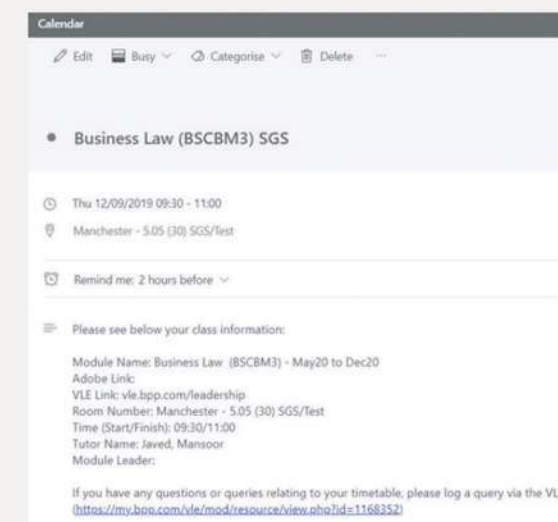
Calendar

Edit Busy Categorise Delete ···

Business Law (BSCBM3) SGS

Thu 12/09/2019 09:30 - 11:00

Manchester - 5.05 (30) SGS/Test

Remind me: 2 hours before

Please see below your class information:

Module Name: Business Law (BSCBM3) - May20 to Dec20
Adobe Link:
VLE Link: vle.bpp.com/leadership
Room Number: Manchester - 5.05 (30) SGS/Test
Time (Start/Finish): 09:30/11:00
Tutor Name: Javed, Mansoor
Module Leader:

If you have any questions or queries relating to your timetable, please log a query via the VL
(https://my.bpp.com/vle/mod/resource/view.php?id=1168352)